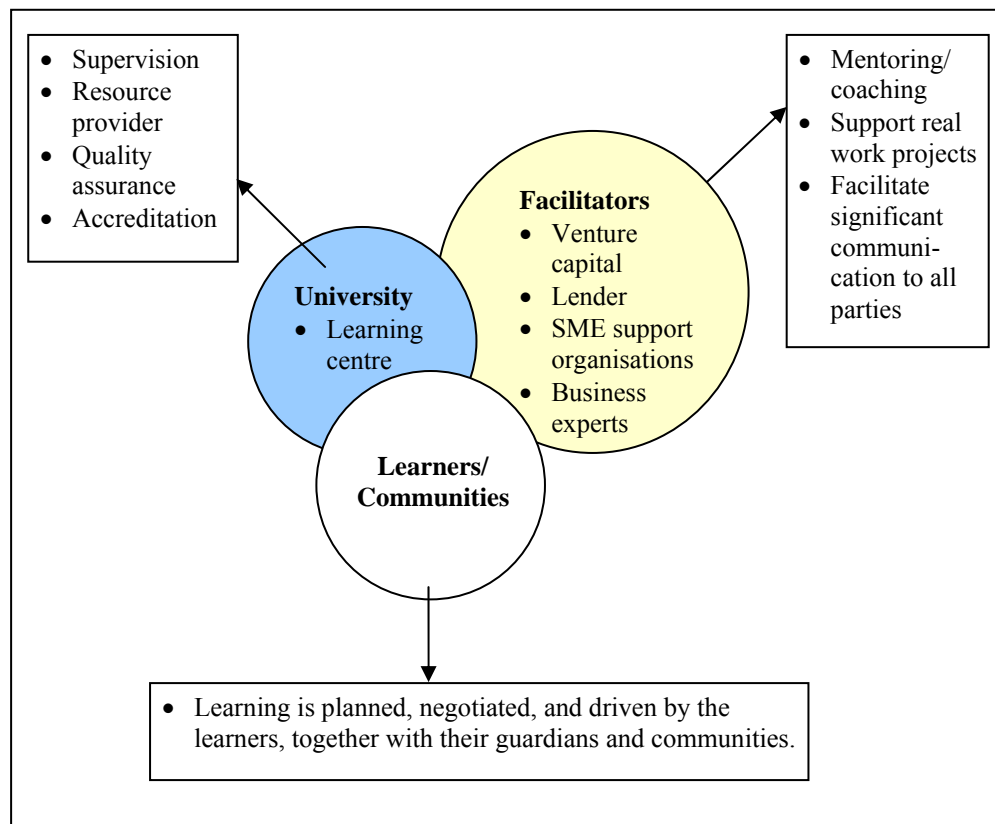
- Supervision
- Resource provider
- Quality assurance
- Accreditation

- Mentoring/ coaching
- Support real work projects
- Facilitate significant communication to all parties

**Facilitators**
- Venture capital
- Lender
- SME support organisations
- Business experts

**University**
- Learning centre

**Learners/ Communities**

- Learning is planned, negotiated, and driven by the learners, together with their guardians and communities.